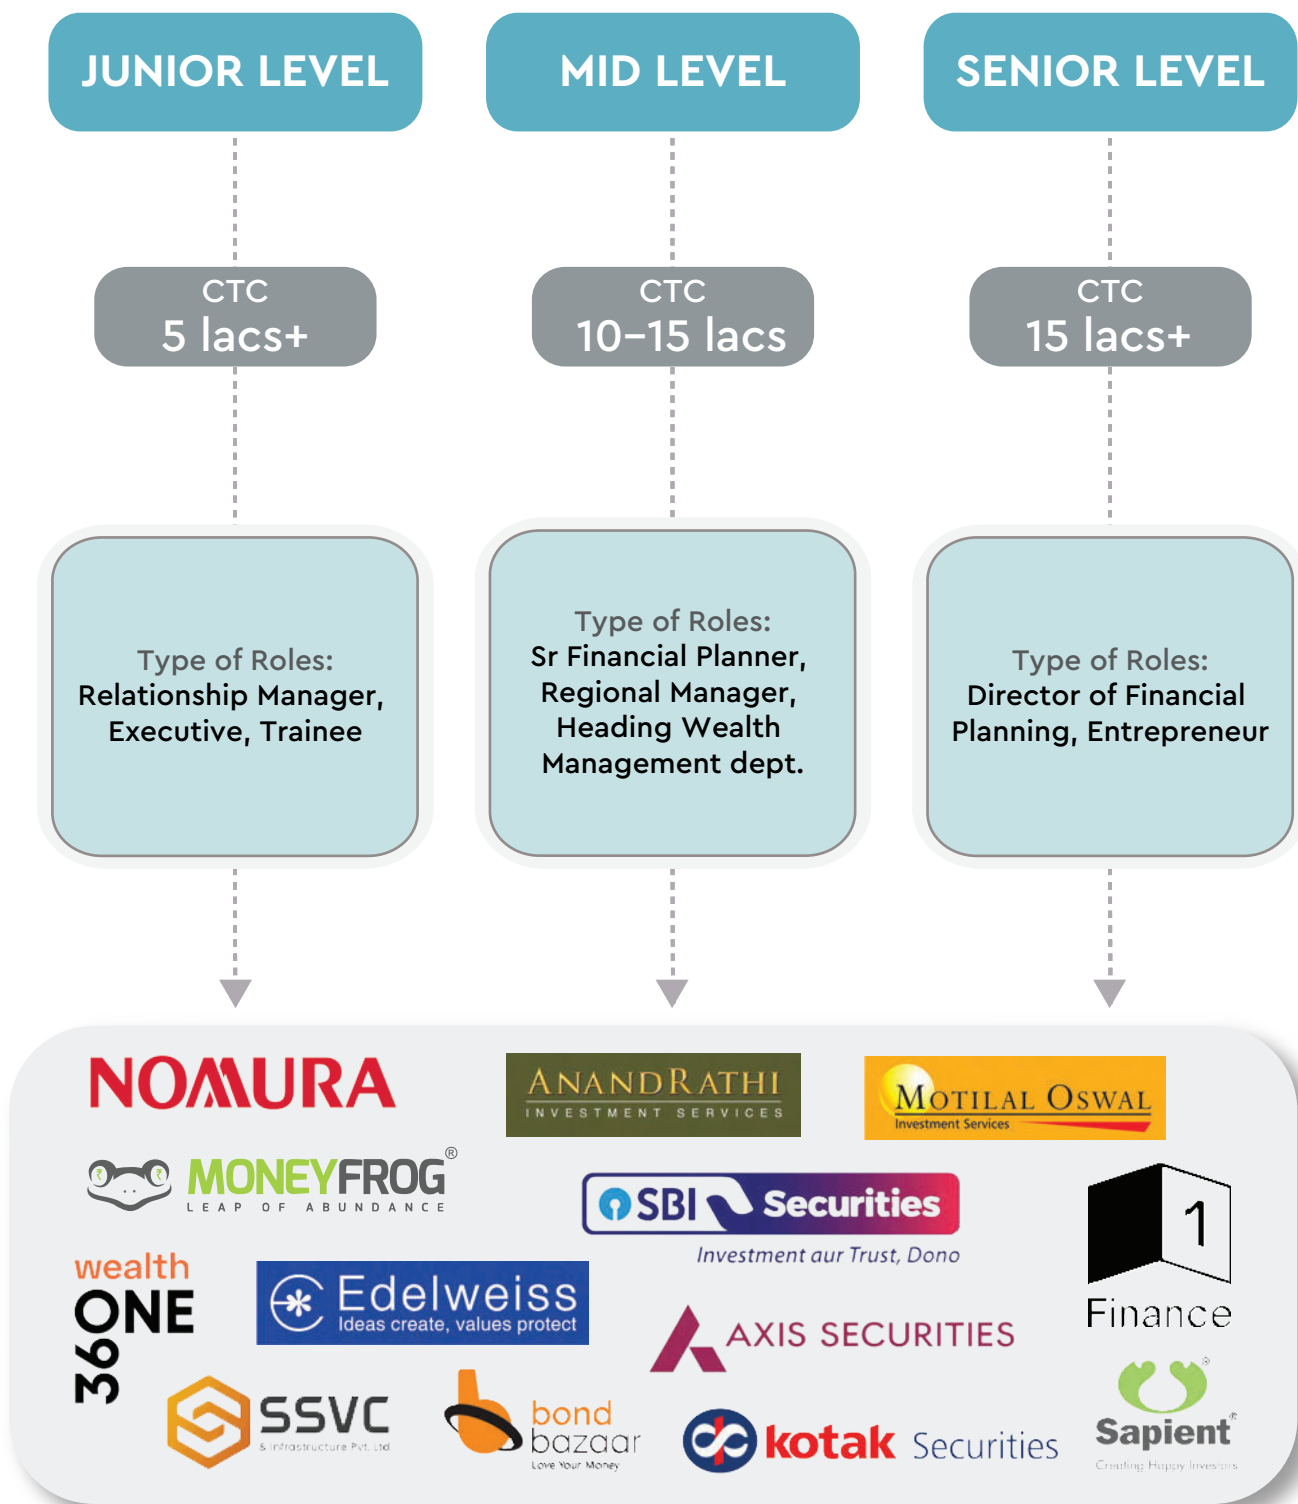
JUNIOR LEVEL

MID LEVEL

SENIOR LEVEL

CTC
5 lacs+

CTC
10-15 lacs

CTC
15 lacs+

Type of Roles:
Relationship Manager, Executive, Trainee

Type of Roles:
Sr Financial Planner, Regional Manager, Heading Wealth Management dept.

Type of Roles:
Director of Financial Planning, Entrepreneur

NOMURA

ANANDRATHI
INVESTMENT SERVICES

MOTILAL OSWAL
Investment Services

MONEYFROG®
LEAP OF ABUNDANCE

SBI Securities
Investment aur Trust, Dono

1 Finance

wealth
ONE
360

Edelweiss
Ideas create, values protect

AXIS SECURITIES

SSVC
& Infrastructure Pvt. Ltd

bond bazaar
Love Your Money

kotak Securities

Sapient®
Creating Happy Investors